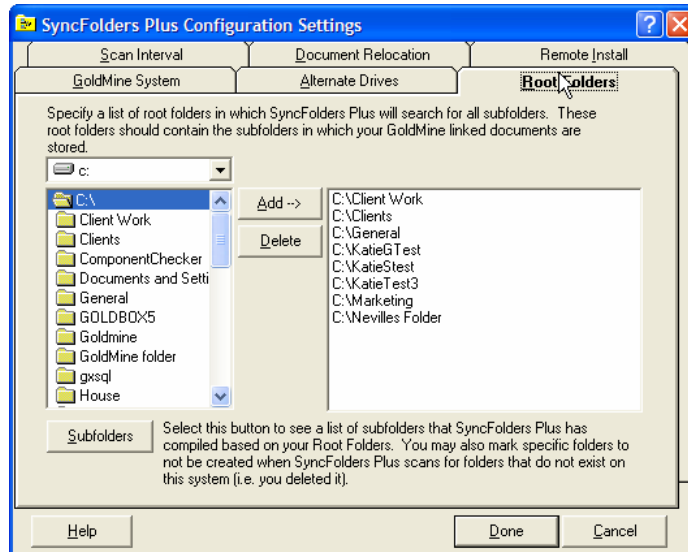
SyncFolders Plus Configuration Settings

Scan Interval
Document Relocation
Remote Install
GoldMine System
Alternate Drives
Root Folders

Specify a list of root folders in which SyncFolders Plus will search for all subfolders. These root folders should contain the subfolders in which your GoldMine linked documents are stored.

c:

C:\
Client Work
Clients
ComponentChecker
Documents and Setti
General
GOLDBOX5
Goldmine
GoldMine folder
gxsql
House

Add -->
Delete

C:\Client Work
C:\Clients
C:\General
C:\KatieGTest
C:\KatieStest
C:\KatieTest3
C:\Marketing
C:\Nevilles Folder

Subfolders

Select this button to see a list of subfolders that SyncFolders Plus has compiled based on your Root Folders. You may also mark specific folders to not be created when SyncFolders Plus scans for folders that do not exist on this system (i.e. you deleted it).

Help
Done
Cancel